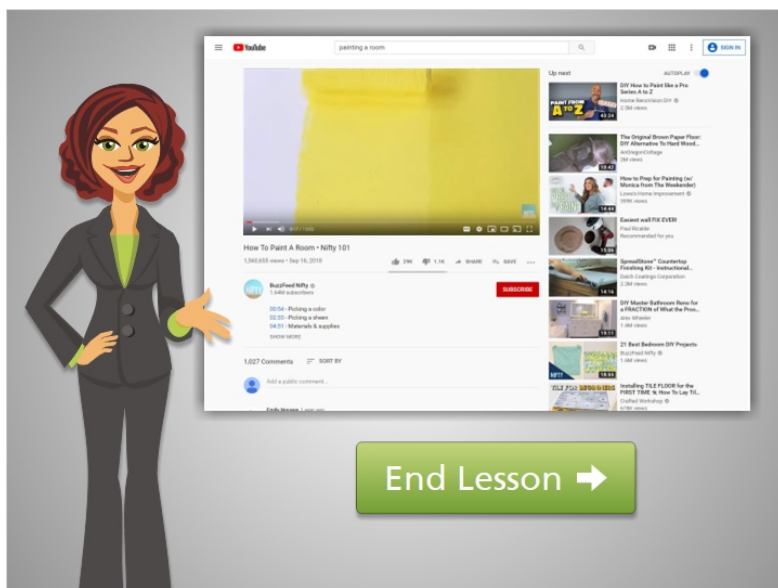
YouTube

painting a room

SIGN IN

Up next

AUTOPLAY

How To Paint A Room • Nifty 101

1,560,655 views • Sep 16, 2018

29K 1.1K SHARE SAVE

BuzzFeed Nifty

1.64M subscribers

SUBSCRIBE

00:54 - Picking a color

02:55 - Picking a sheen

04:51 - Materials & supplies

SHOW MORE

1,027 Comments SORT BY

Add a public comment...

DIY How to Paint like a Pro Series A to Z

Home RenoVision DIY

2.3M views

PAINT FROM A TO Z

40:24

The Original Brown Paper Floor: DIY Alternative To Hard Wood...

AnOregonCottage

2M views

13:42

How to Prep for Painting (w/ Monica from The Weekender)

Lowe's Home Improvement

399K views

14:44

Easiest wall FIX EVER!

Paul Bradshaw

Recommended for you

15:06

SpreadStone™ Countertop Finishing Kit - Instructional...

Daich Coatings Corporation

2.3M views

14:16

DIY Master Bathroom Reno for a FRACTION of What the Pros...

Alex Wheeler

1.4M views

19:11

21 Best Bedroom DIY Projects

BuzzFeed Nifty

1.4M views

18:55

Installing TILE FLOOR for the FIRST TIME ✎ How To Lay Til...

Crafted Workshop

678K views

End Lesson ➜